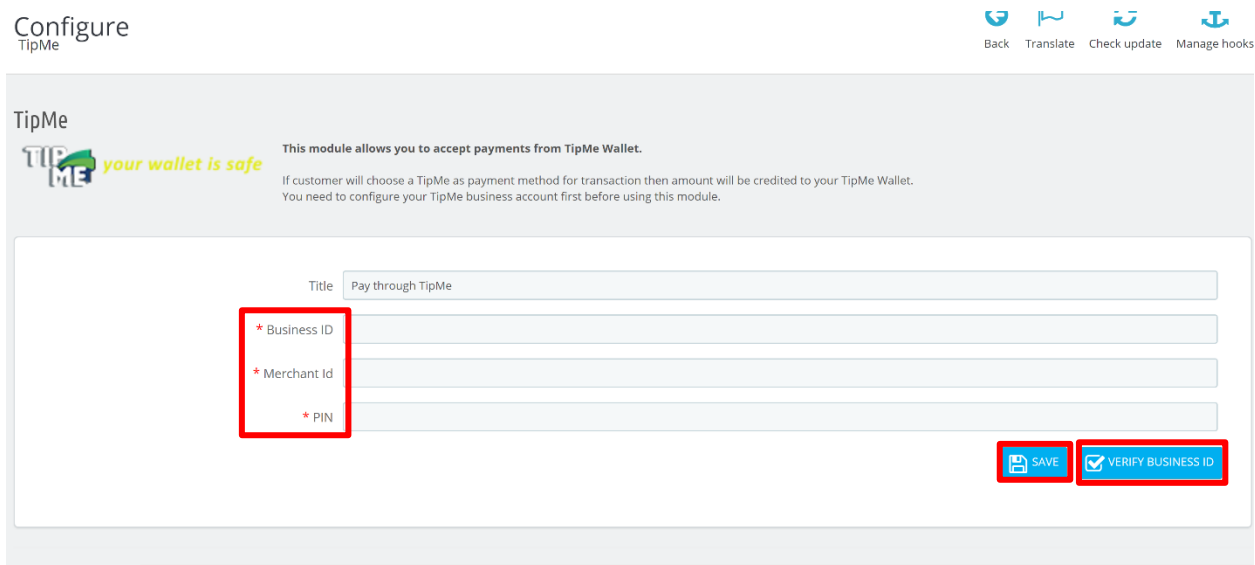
Configure
TipMe

Back Translate Check update Manage hooks

TipMe

TIP ME your wallet is safe

This module allows you to accept payments from TipMe Wallet.

If customer will choose a TipMe as payment method for transaction then amount will be credited to your TipMe Wallet.
You need to configure your TipMe business account first before using this module.

Title Pay through TipMe

* Business ID

* Merchant Id

* PIN

SAVE VERIFY BUSINESS ID